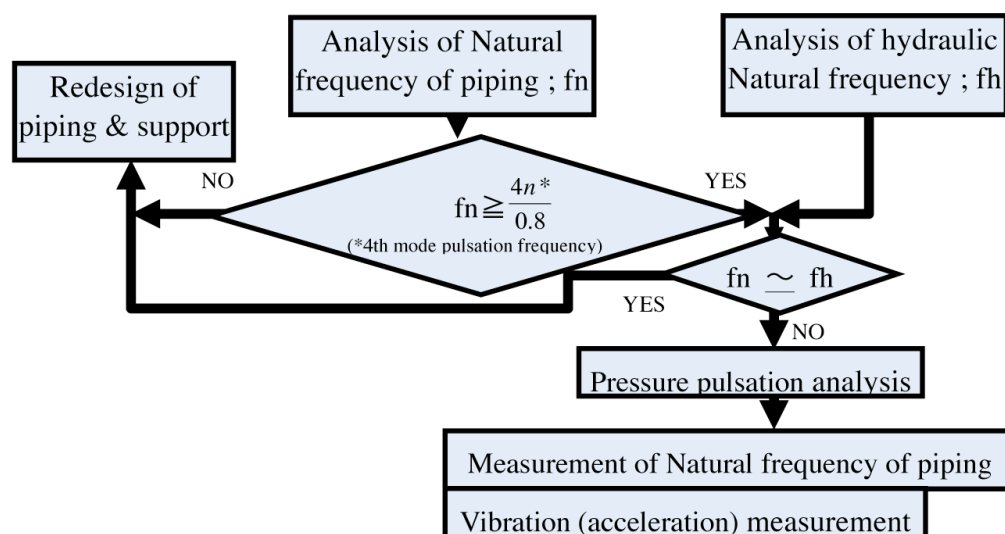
Analysis of Natural frequency of piping ; fn

Analysis of hydraulic Natural frequency ; fh

Redesign of piping & support

NO

YES

fn $\geqq \frac{4n^*}{0.8}$
(*4th mode pulsation frequency)

fn $\simeq$ fh

YES

NO

Pressure pulsation analysis

Measurement of Natural frequency of piping

Vibration (acceleration) measurement